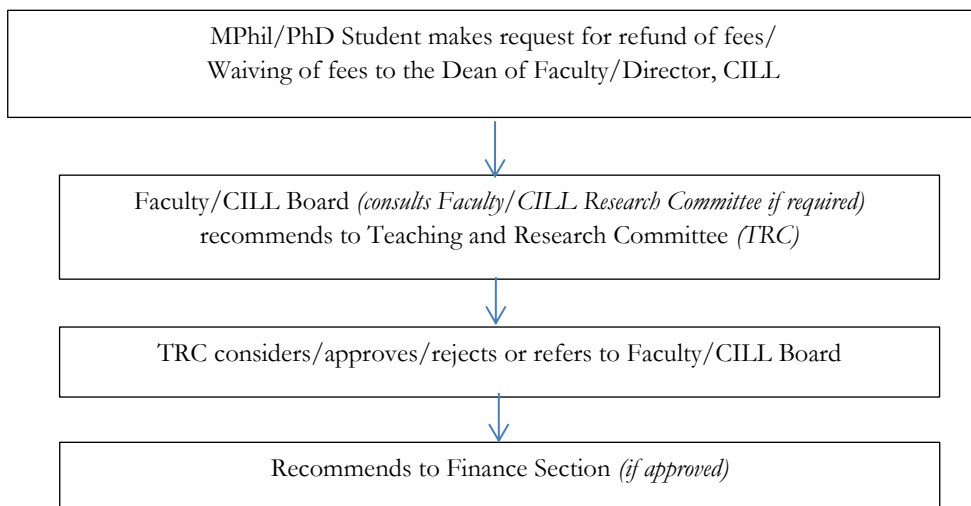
MPhil/PhD Student makes request for refund of fees/ Waiving of fees to the Dean of Faculty/Director, CILL

Faculty/CILL Board *(consults Faculty/CILL Research Committee if required)* recommends to Teaching and Research Committee *(TRC)*

TRC considers/approves/rejects or refers to Faculty/CILL Board

Recommends to Finance Section *(if approved)*